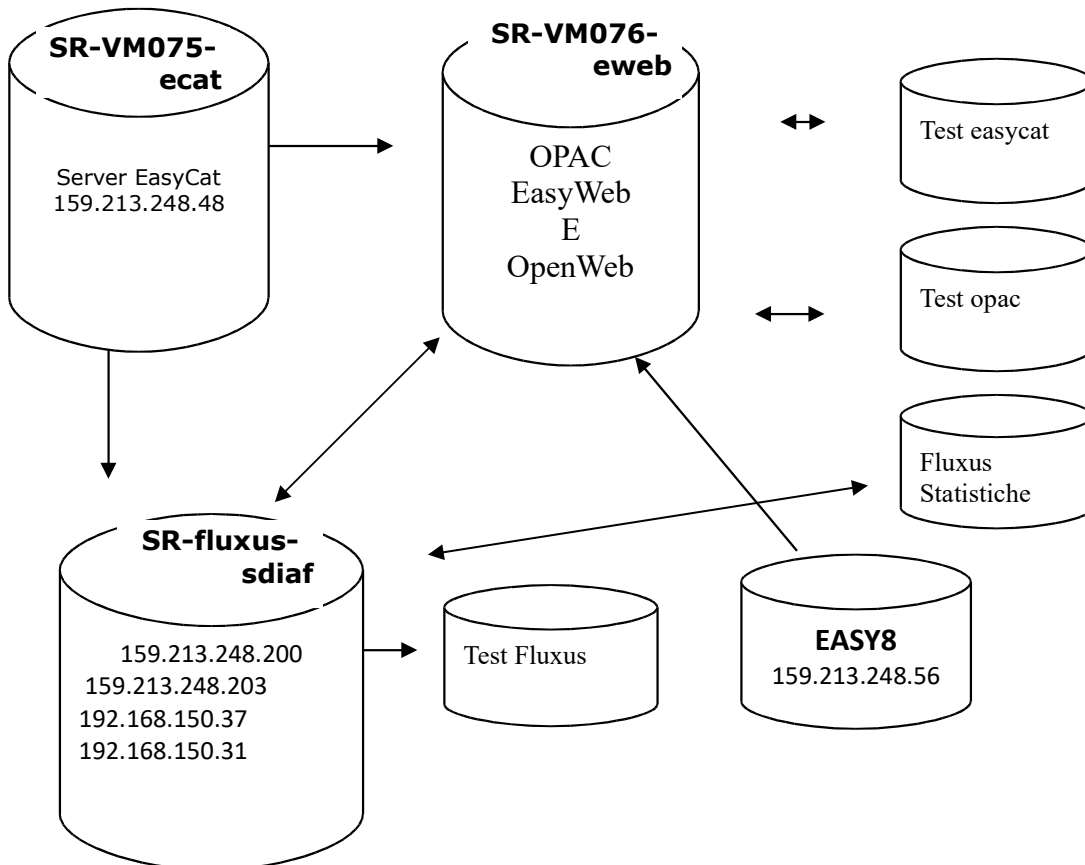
SR-VM075-ecat

Server EasyCat
159.213.248.48

SR-VM076-eweb

OPAC
EasyWeb
E
OpenWeb

Test easycat

Test opac

Fluxus
Statistiche

SR-fluxus-sdiaf

159.213.248.200
159.213.248.203
192.168.150.37
192.168.150.31

Test Fluxus

EASY8
159.213.248.56